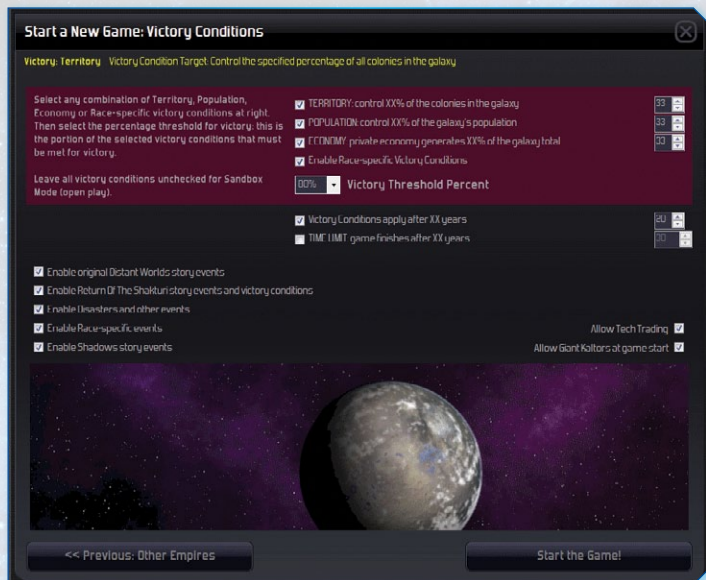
Start a New Game: Victory Conditions

Victory: Territory  Victory Condition Target: Control the specified percentage of all colonies in the galaxy

Select any combination of Territory, Population, Economy or Race-specific victory conditions at right. Then select the percentage threshold for victory: this is the portion of the selected victory conditions that must be met for victory.

Leave all victory conditions unchecked for Sandbox Mode (open play).

TERRITORY: control XX% of the colonies in the galaxy 33
POPULATION: control XX% of the galaxy's population 33
ECONOMY: private economy generates XX% of the galaxy total 33
Enable Race-specific Victory Conditions

00% Victory Threshold Percent

Victory Conditions apply after XX years 20
TIME LIMIT: game finishes after XX years 30

Enable original Distant Worlds story events
Enable Return Of The Shakturi story events and victory conditions
Enable Disasters and other events
Enable Race-specific events
Enable Shadows story events

Allow Tech Trading
Allow Giant Kaltors at game start

<< Previous: Other Empires

Start the Game!